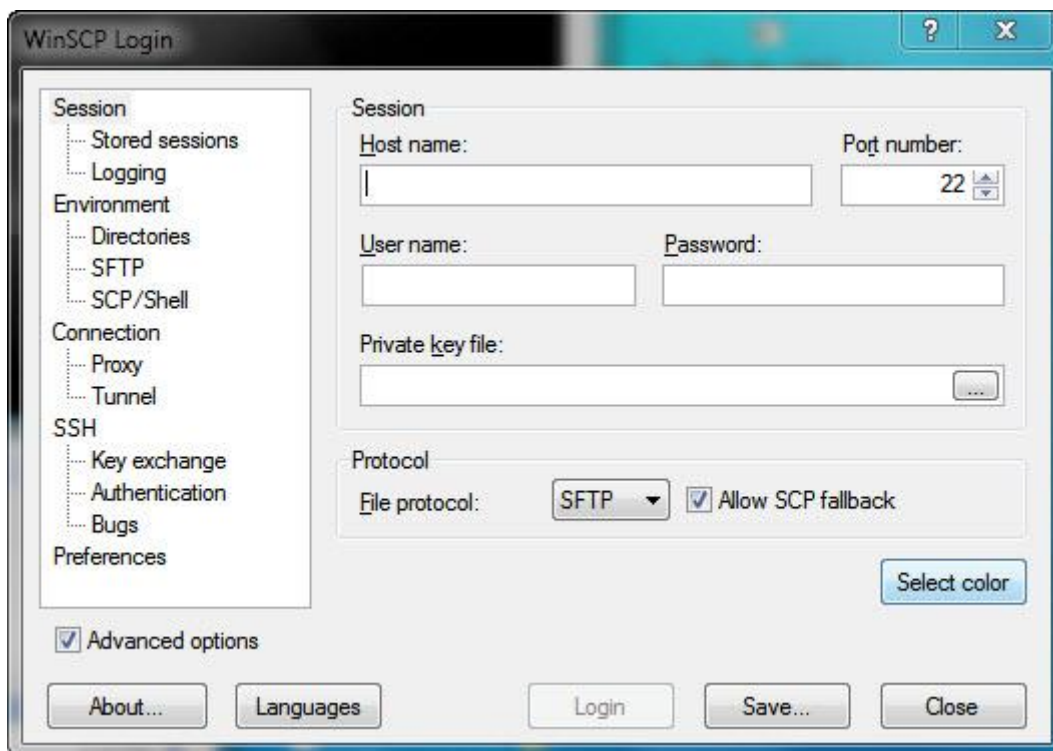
WinSCP Login

?

X

Session
Stored sessions
Logging
Environment
Directories
SFTP
SCP/Shell
Connection
Proxy
Tunnel
SSH
Key exchange
Authentication
Bugs
Preferences

Session

Host name:

Port number:

22

User name:

Password:

Private key file:

...

Protocol

File protocol:

SFTP

Allow SCP fallback

Select color

Advanced options

About...

Languages

Login

Save...

Close